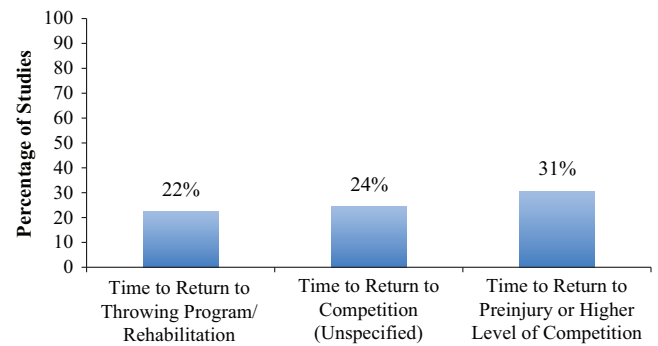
Percentage of Studies

100
90
80
70
60
50
40
30
20
10
0

22%
24%
31%

Time to Return to Throwing Program/ Rehabilitation

Time to Return to Competition (Unspecified)

Time to Return to Preinjury or Higher Level of Competition